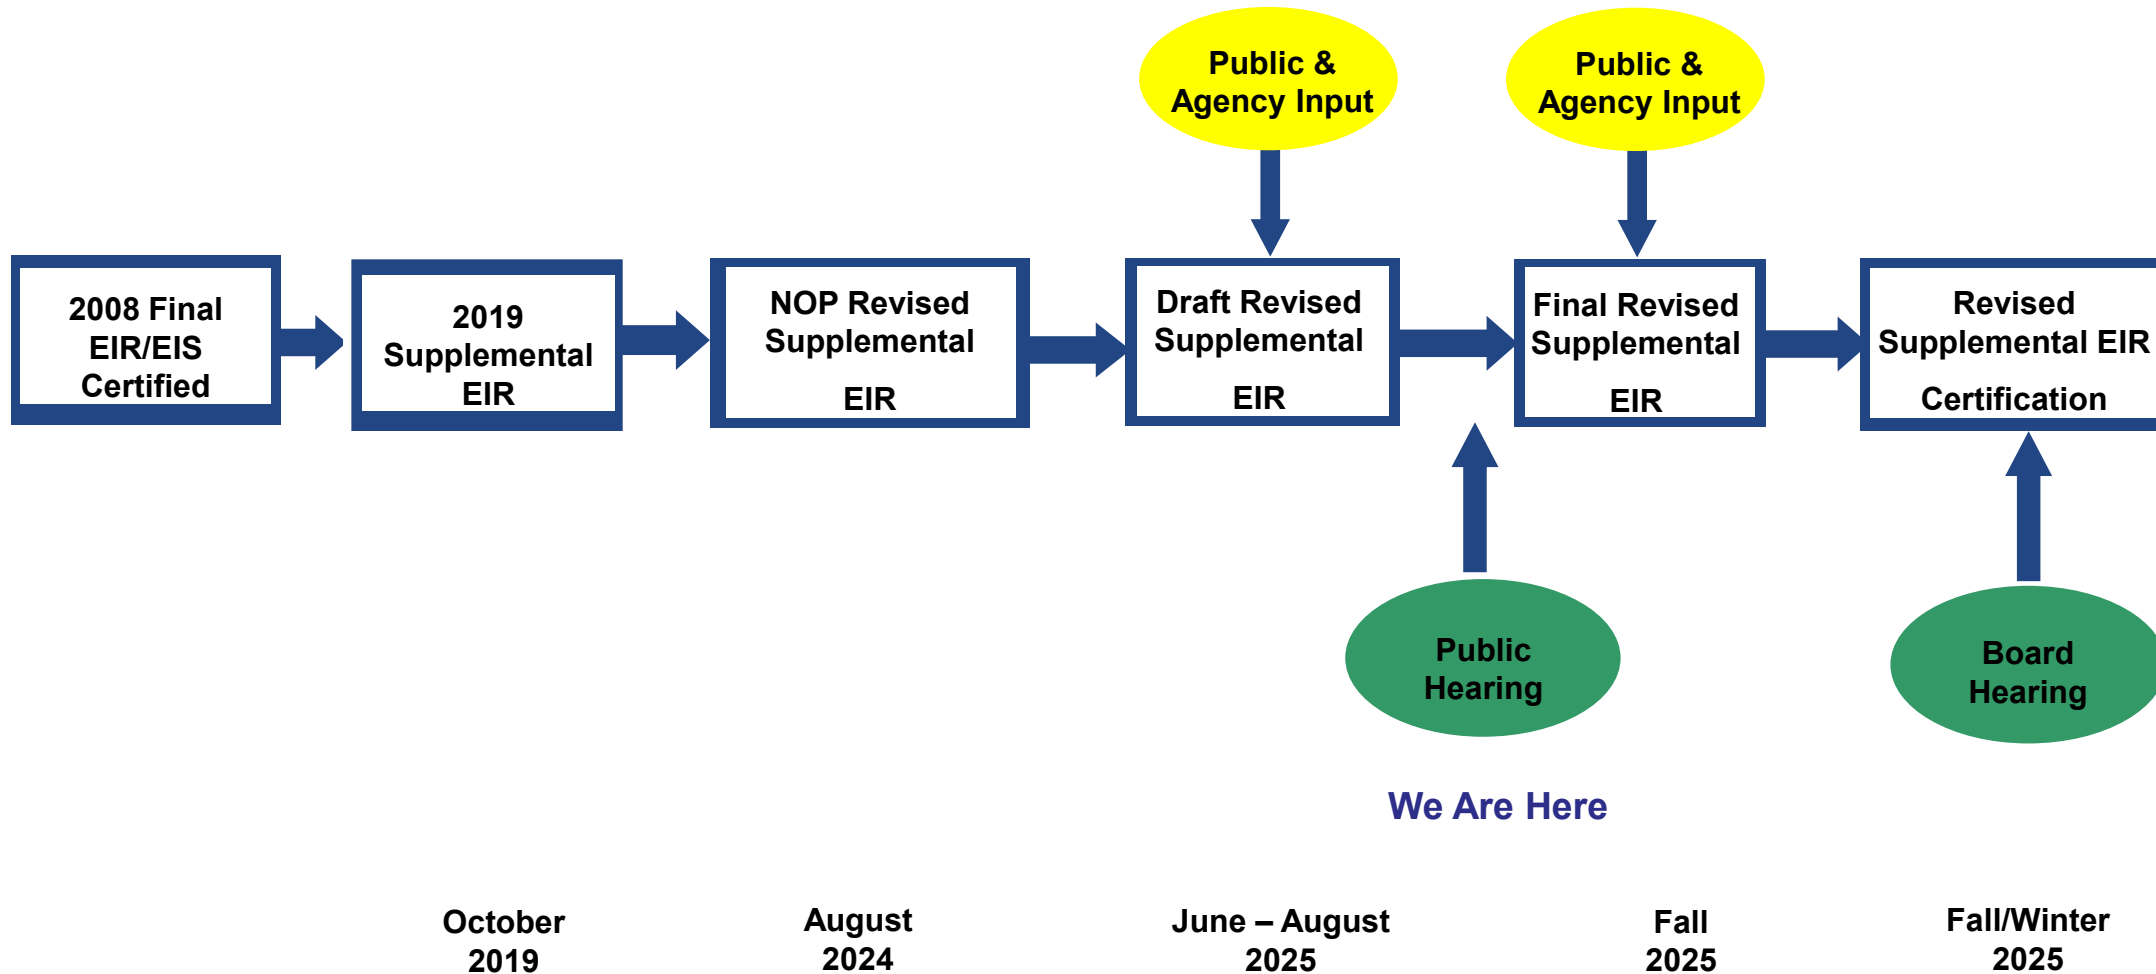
Public & Agency Input

Public & Agency Input

2008 Final EIR/EIS Certified

2019 Supplemental EIR

NOP Revised Supplemental EIR

Draft Revised Supplemental EIR

Final Revised Supplemental EIR

Revised Supplemental EIR Certification

Public Hearing

Board Hearing

We Are Here

October 2019

August 2024

June – August 2025

Fall 2025

Fall/Winter 2025